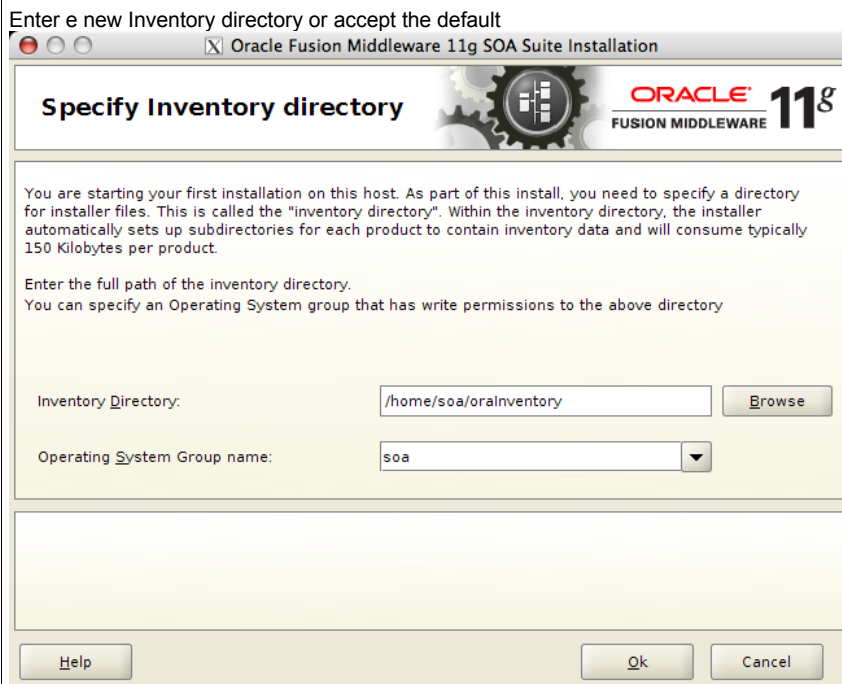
Enter e new Inventory directory or accept the default

Oracle Fusion Middleware 11g SOA Suite Installation

Specify Inventory directory

ORACLE FUSION MIDDLEWARE $11^g$

You are starting your first installation on this host. As part of this install, you need to specify a directory for installer files. This is called the "inventory directory". Within the inventory directory, the installer automatically sets up subdirectories for each product to contain inventory data and will consume typically 150 Kilobytes per product.

Enter the full path of the inventory directory.
You can specify an Operating System group that has write permissions to the above directory

Inventory Directory: /home/soa/oraInventory Browse

Operating System Group name: soa

Help

Ok

Cancel